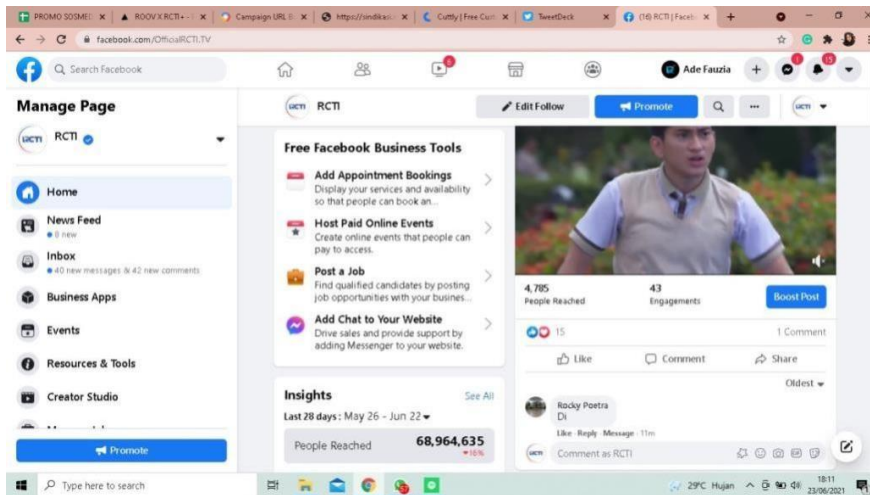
PROMO SOSMEI | ROOV X RCTI+ | Campaign URL | https://sindikasi | Cuttly | Free Curl | TweetDeck | (16) RCTI | Faceb

facebook.com/OfficialRCTI.TV

Search Facebook

Ade Fauzia

Manage Page

RCTI

Home

News Feed
• 8 new

Inbox
• 40 new messages & 42 new comments

Business Apps

Events

Resources & Tools

Creator Studio

Promote

RCTI

Edit Follow

Promote

Free Facebook Business Tools

Add Appointment Bookings
Display your services and availability so that people can book an...

Host Paid Online Events
Create online events that people can pay to access.

Post a Job
Find qualified candidates by posting job opportunities with your busines...

Add Chat to Your Website
Drive sales and provide support by adding Messenger to your website.

Insights
See All

Last 28 days : May 26 - Jun 22

People Reached
68,964,635

4,785
People Reached

43
Engagements

Boost Post

15

1 Comment

Like
Comment
Share

Oldest

Rocky Poetra Di

Like · Reply · Message · 11m

Comment as RCTI

Type here to search

29°C Hujan

18:11
23/06/2021